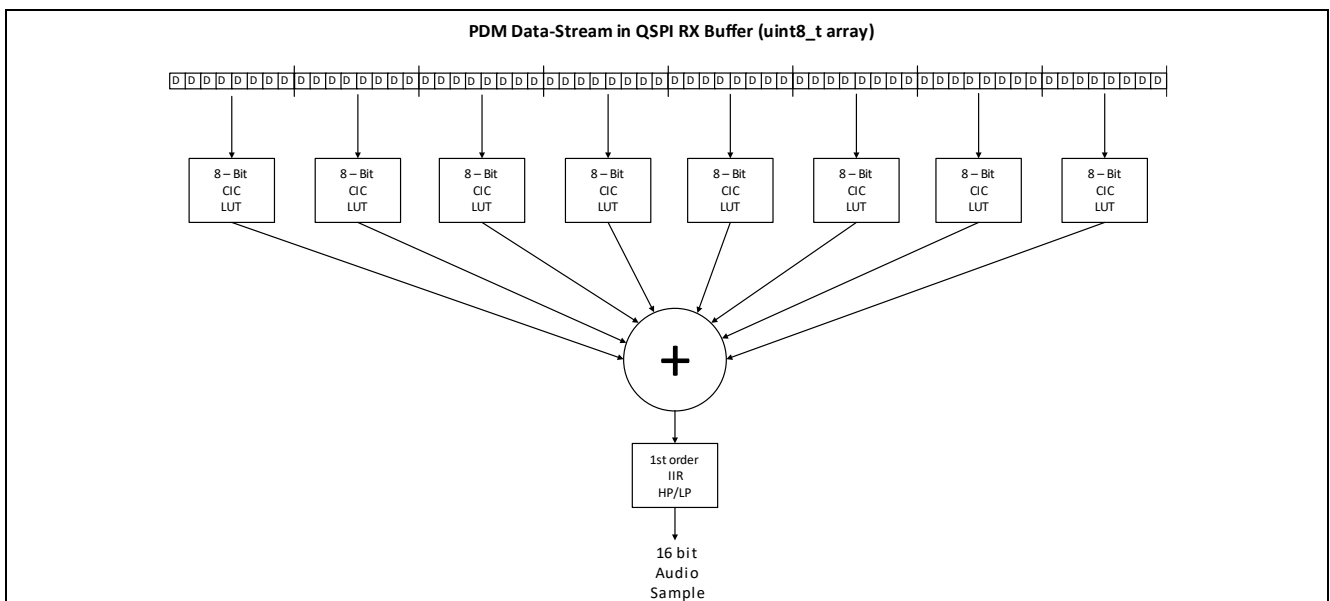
PDM Data-Stream in QSPI RX Buffer (uint8_t array)

D D D D D D D D D D D D D D D D D D D D D D D D D D D D D D D D D D D D D D D D D D D D D D D D D D D D D D D D D D D D D D D D

8 – Bit
CIC
LUT

8 – Bit
CIC
LUT

8 – Bit
CIC
LUT

8 – Bit
CIC
LUT

8 – Bit
CIC
LUT

8 – Bit
CIC
LUT

8 – Bit
CIC
LUT

8 – Bit
CIC
LUT

+

1st order
IIR
HP/LP

16 bit
Audio
Sample